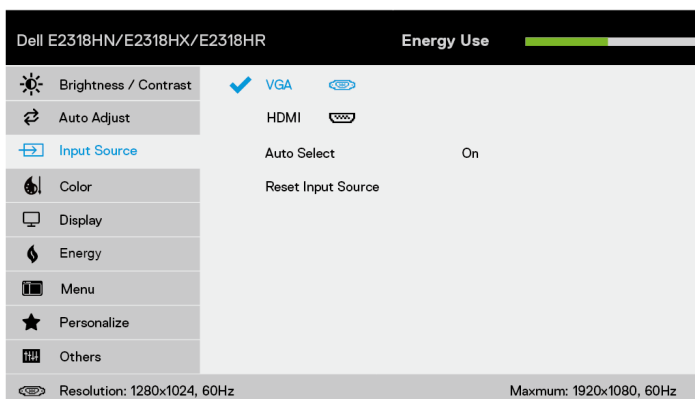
Dell E2318HN/E2318HX/E2318HR

Energy Use

Brightness / Contrast
Auto Adjust
Input Source
Color
Display
Energy
Menu
Personalize
Others

VGA
HDMI
Auto Select On
Reset Input Source

Resolution: 1280x1024, 60Hz

Maxmum: 1920x1080, 60Hz